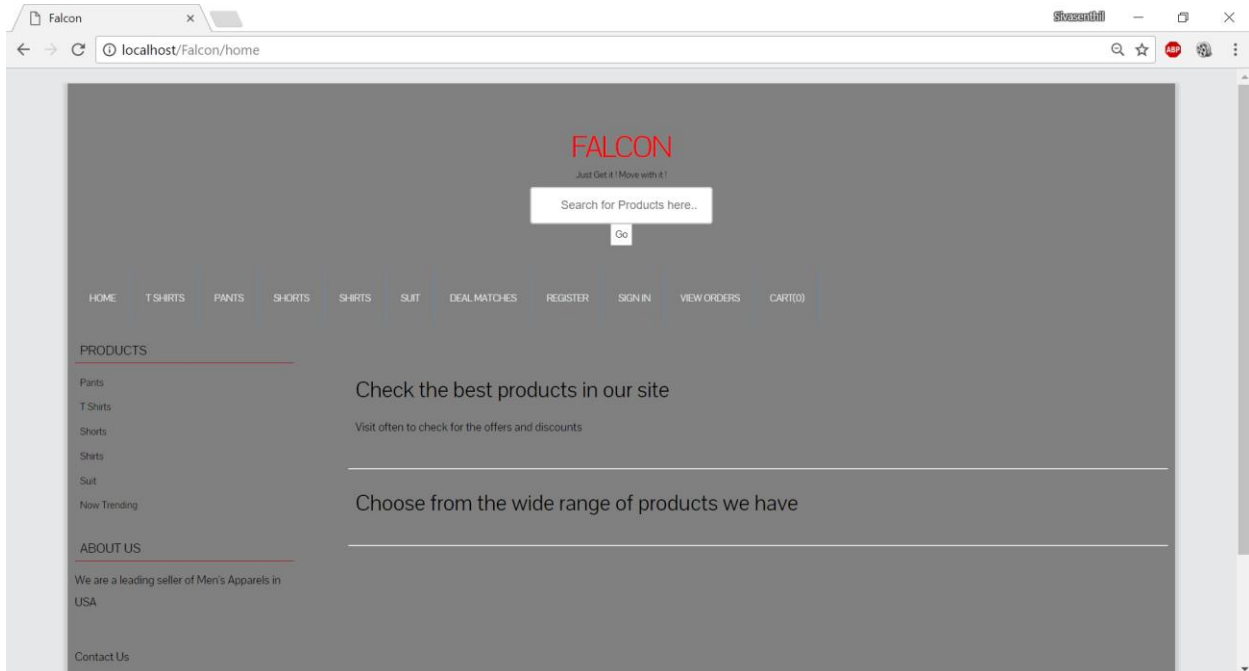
Falcon
×
Sivasenthil
localhost/Falcon/home
ABP

FALCON
Just Get it ! Move with it !
Search for Products here..
Go

HOME T SHIRTS PANTS SHORTS SHIRTS SUIT DEAL MATCHES REGISTER SIGN IN VIEW ORDERS CART(0)

PRODUCTS
Pants
T Shirts
Shorts
Shirts
Suit
Now Trending

ABOUT US
We are a leading seller of Men's Apparels in USA

Contact Us

Check the best products in our site

Visit often to check for the offers and discounts

Choose from the wide range of products we have